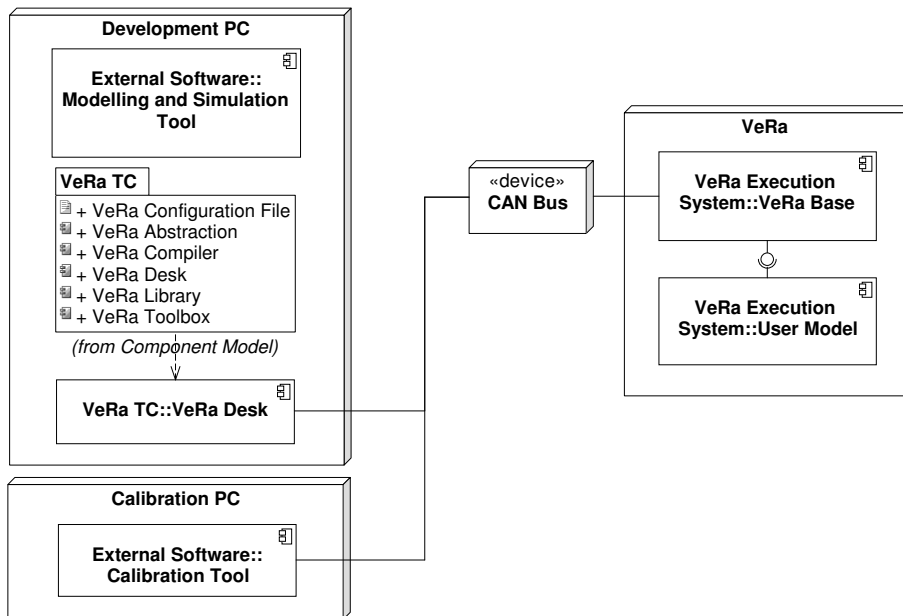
Development PC

External Software:: Modelling and Simulation Tool

VeRa TC

+ VeRa Configuration File
+ VeRa Abstraction
+ VeRa Compiler
+ VeRa Desk
+ VeRa Library
+ VeRa Toolbox

(from Component Model)

VeRa TC::VeRa Desk

«device»
CAN Bus

VeRa

VeRa Execution System::VeRa Base

VeRa Execution System::User Model

Calibration PC

External Software:: Calibration Tool